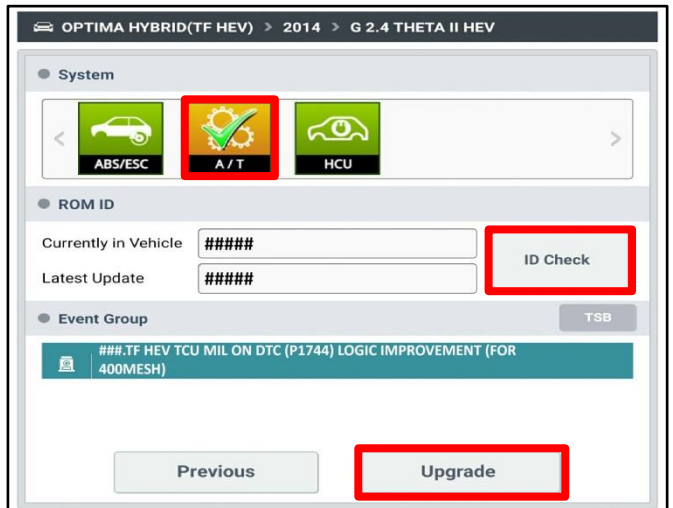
OPTIMA HYBRID(TF HEV) > 2014 > G 2.4 THETA II HEV

System

ABS/ESC
A / T
HCU

ROM ID

Currently in Vehicle #####
Latest Update #####
ID Check

Event Group
TSB

###.TF HEV TCU MIL ON DTC (P1744) LOGIC IMPROVEMENT (FOR 400MESH)

Previous
Upgrade